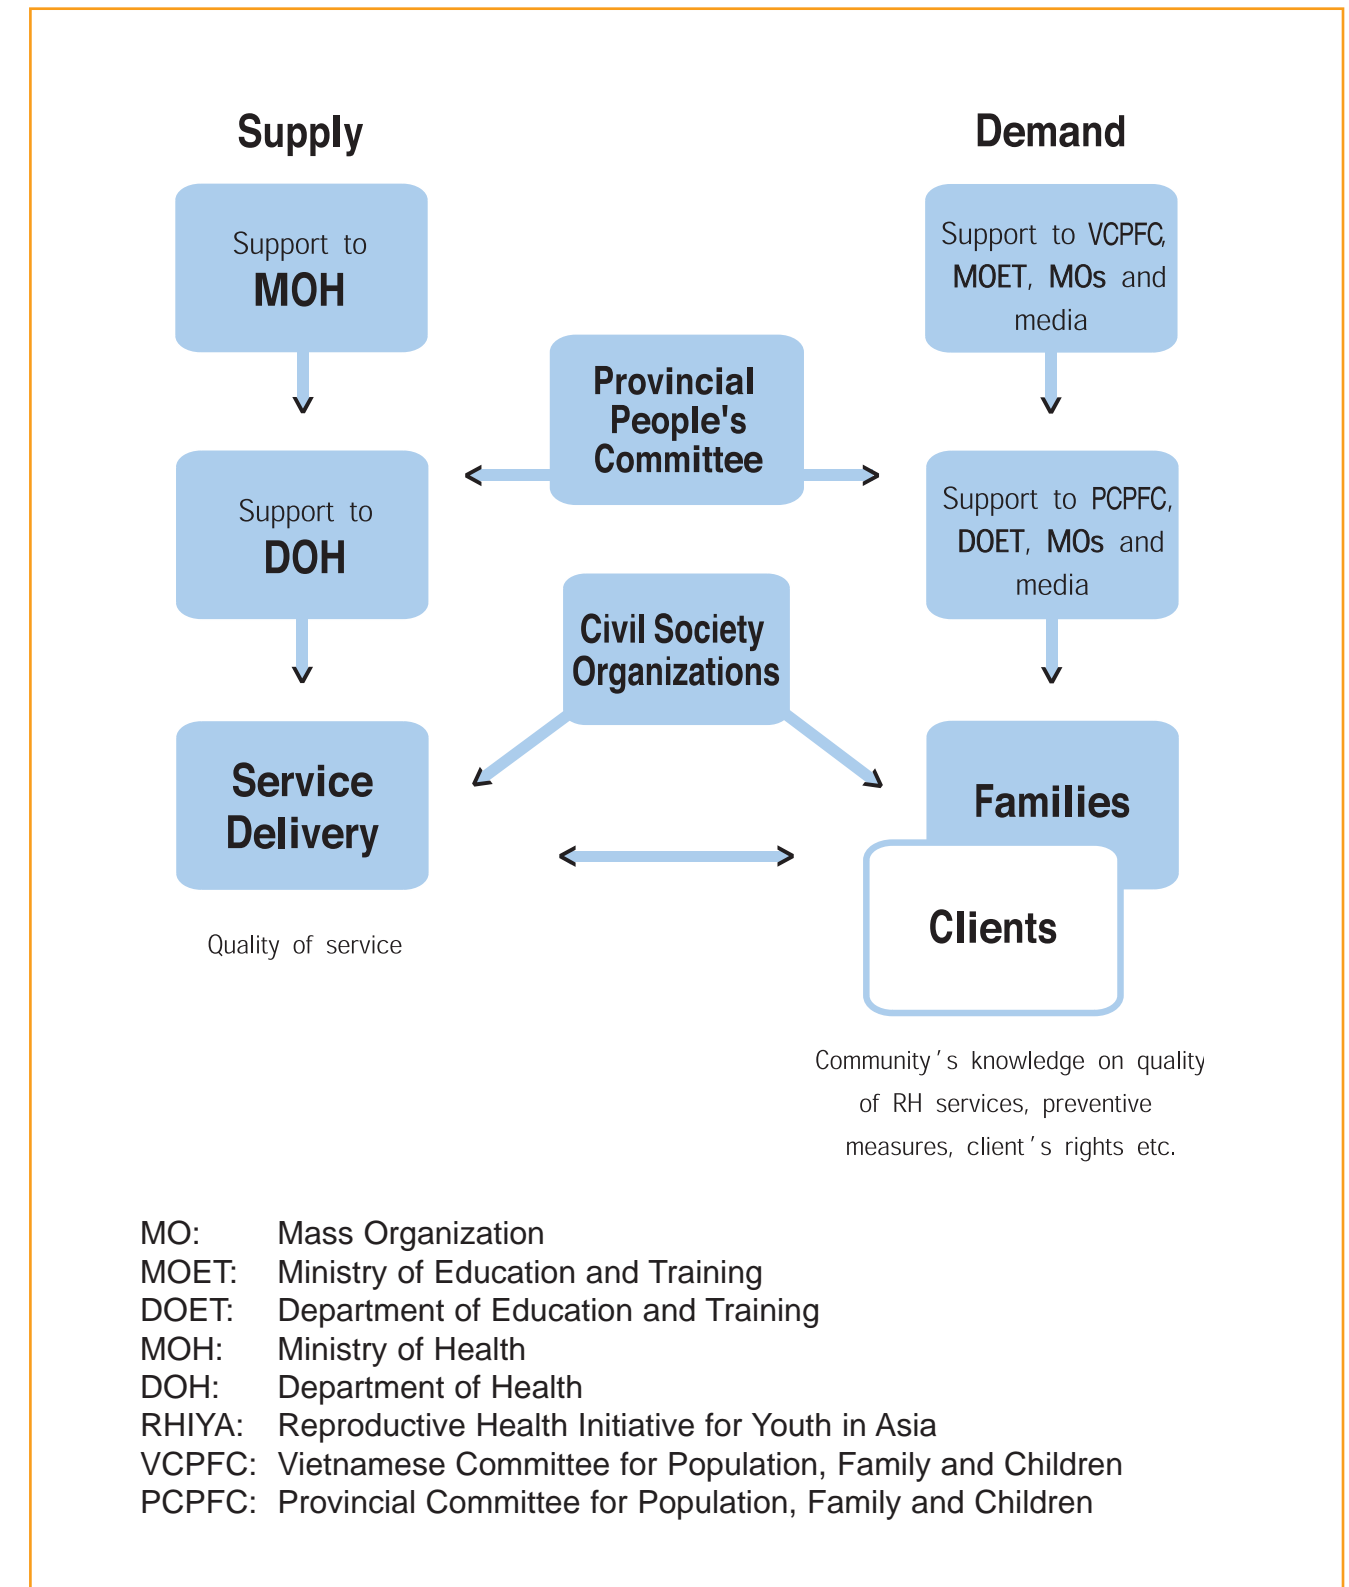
Supply

Demand

Support to MOH

Support to VCPFC, MOET, MOs and media

Provincial People's Committee

Support to DOH

Support to PCPFC, DOET, MOs and media

Civil Society Organizations

Service Delivery

Families

Clients

Quality of service

Community's knowledge on quality of RH services, preventive measures, client's rights etc.

MO: Mass Organization
MOET: Ministry of Education and Training
DOET: Department of Education and Training
MOH: Ministry of Health
DOH: Department of Health
RHIYA: Reproductive Health Initiative for Youth in Asia
VCPFC: Vietnamese Committee for Population, Family and Children
PCPFC: Provincial Committee for Population, Family and Children